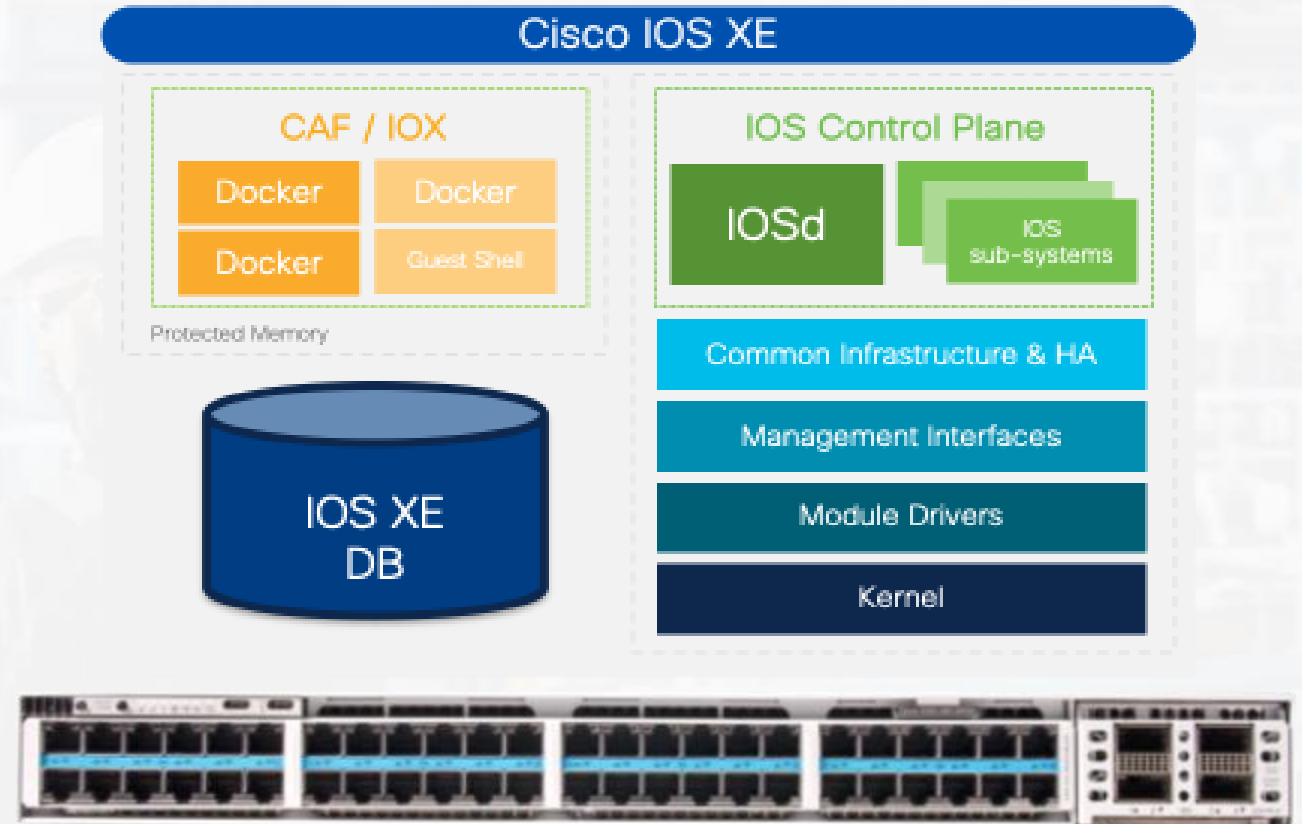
Cisco IOS XE

CAF / IOX

Docker

Docker

Docker

Guest Shell

Protected Memory

IOS XE DB

IOS Control Plane

IOSd

IOS sub-systems

Common Infrastructure & HA

Management Interfaces

Module Drivers

Kernel